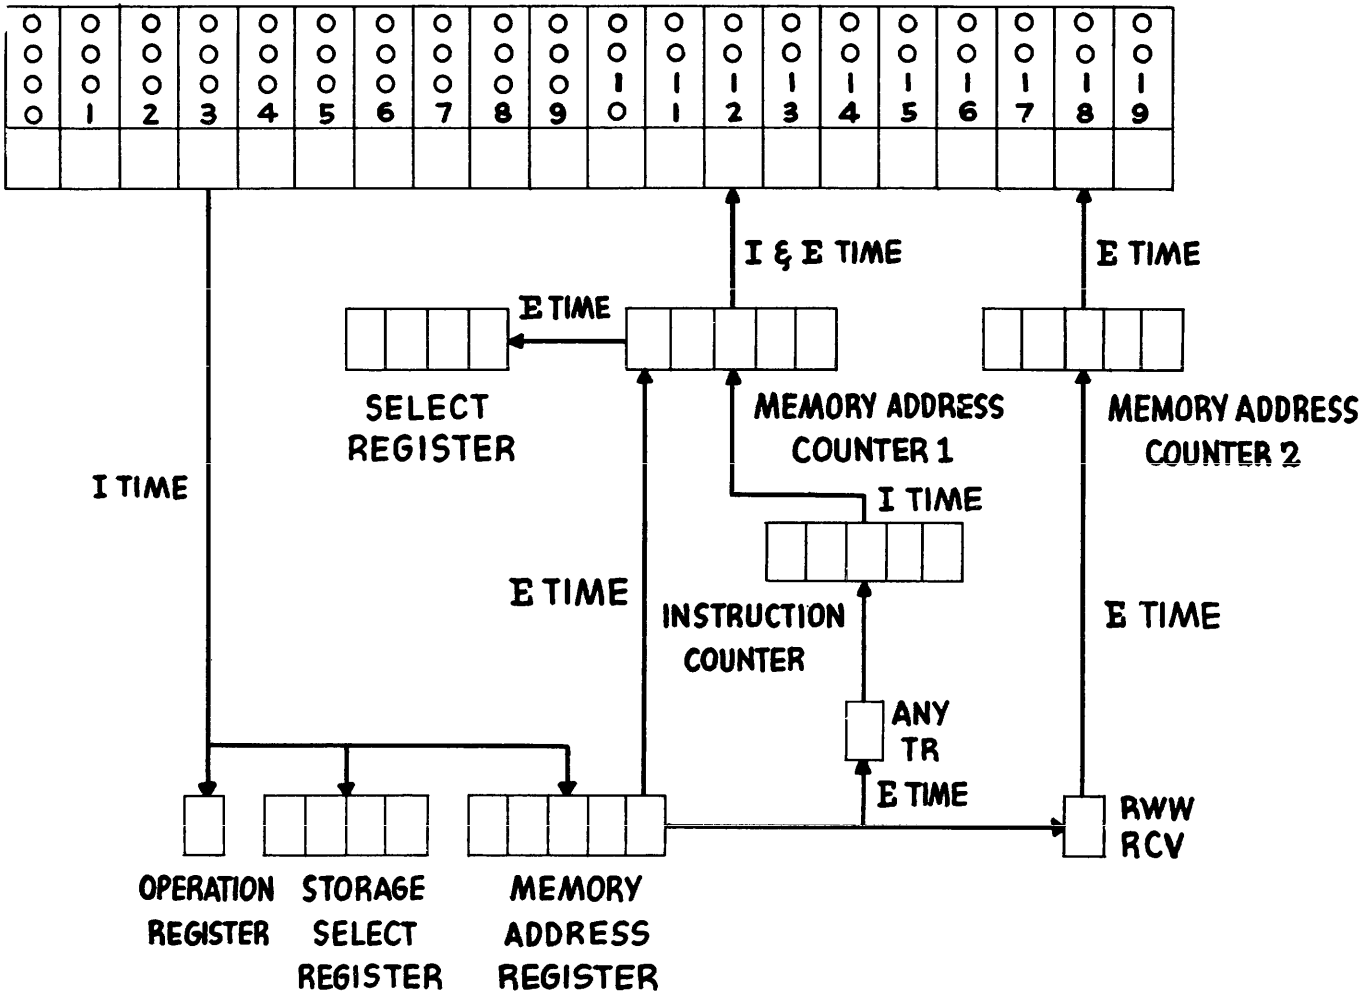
| 0000 | 0001 | 0002 | 0003 | 0004 | 0005 | 0006 | 0007 | 0008 | 0009 | 0010 | 0011 | 0012 | 0013 | 0014 | 0015 | 0016 | 0017 | 0018 | 0019 |
|---|---|---|---|---|---|---|---|---|---|---|---|---|---|---|---|---|---|---|---|
| | | | | | | | | | | | | | | | | | | | |

I & E TIME

E TIME

E TIME

SELECT REGISTER

MEMORY ADDRESS COUNTER 1

MEMORY ADDRESS COUNTER 2

I TIME

I TIME

E TIME

INSTRUCTION COUNTER

E TIME

ANY TR

E TIME

RWW RCV

OPERATION REGISTER

STORAGE SELECT REGISTER

MEMORY ADDRESS REGISTER